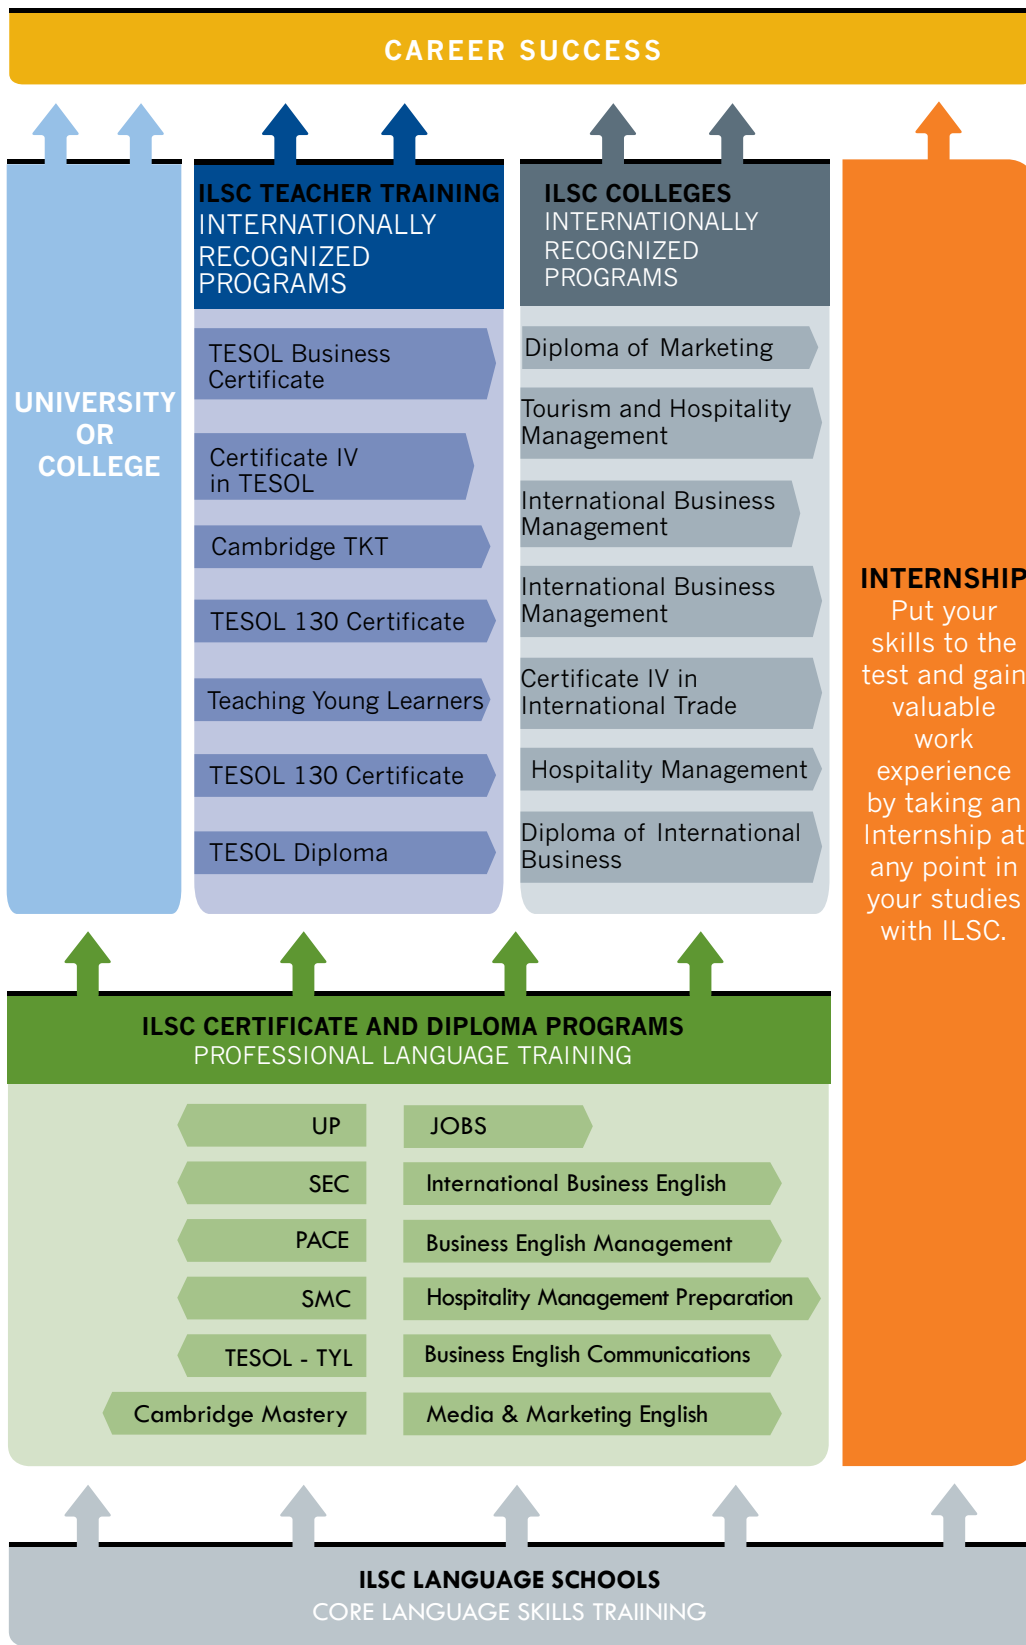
CAREER SUCCESS

UNIVERSITY OR COLLEGE

ILSC TEACHER TRAINING
INTERNATIONALLY RECOGNIZED PROGRAMS

TESOL Business Certificate

Certificate IV in TESOL

Cambridge TKT

TESOL 130 Certificate

Teaching Young Learners

TESOL 130 Certificate

TESOL Diploma

ILSC COLLEGES
INTERNATIONALLY RECOGNIZED PROGRAMS

Diploma of Marketing

Tourism and Hospitality Management

International Business Management

International Business Management

Certificate IV in International Trade

Hospitality Management

Diploma of International Business

INTERNSHIP
Put your skills to the test and gain valuable work experience by taking an Internship at any point in your studies with ILSC.

ILSC CERTIFICATE AND DIPLOMA PROGRAMS
PROFESSIONAL LANGUAGE TRAINING

UP

JOBS

SEC

International Business English

PACE

Business English Management

SMC

Hospitality Management Preparation

TESOL - TYL

Business English Communications

Cambridge Mastery

Media & Marketing English

ILSC LANGUAGE SCHOOLS
CORE LANGUAGE SKILLS TRAIINING